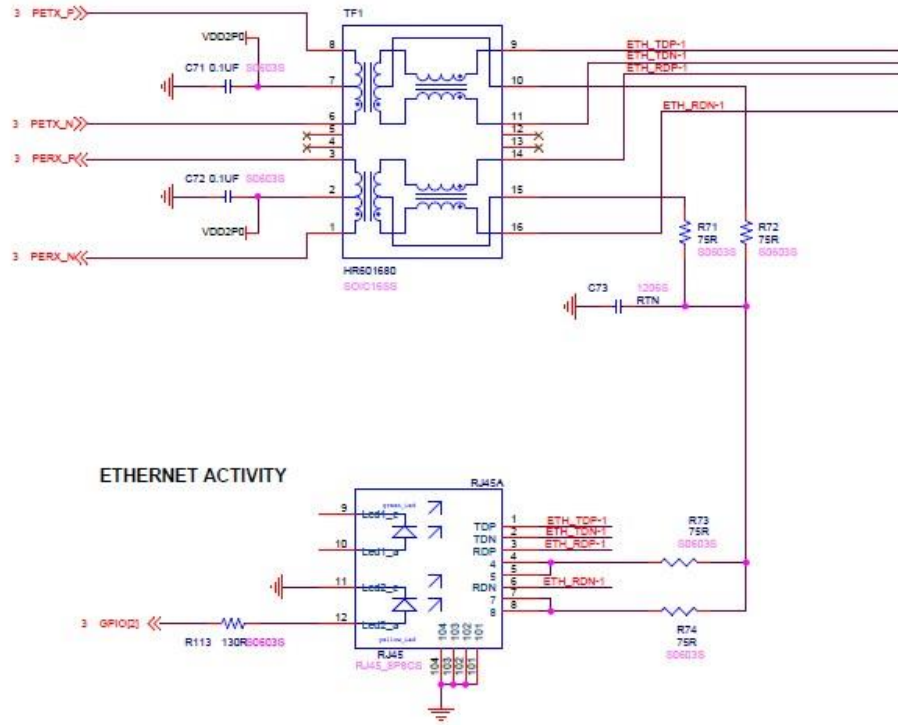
3 PETX_P
TF1
VDD2P0
8
9
ETH_TDP-1
ETH_TDN-1
ETH_RDP-1
C71 0.1UF S0603S
7
10
ETH_RDN-1
3 PETX_N
6
11
5
12
4
13
3 PERX_P
3
14
C72 0.1UF S0603S
2
15
VDD2P0
1
16
R71 75R S0603S
R72 75R S0603S
3 PERX_N
HR601680
SOIC16SS
C73
1206S
RTN

ETHERNET ACTIVITY
RJ45A
9
green_led
Led1_s
10
Led1_a
11
Led2_s
12
Led2_a
yellow_led
TDP
TDN
RDP
RDN
1
2
3
4
5
6
7
8
ETH_TDP-1
ETH_TDN-1
ETH_RDP-1
ETH_RDN-1
R73 75R S0603S
R74 75R S0603S
3 GPIO[2]
R113 130R S0603S
RJ45
RJ45_8P8CS
104
103
102
101